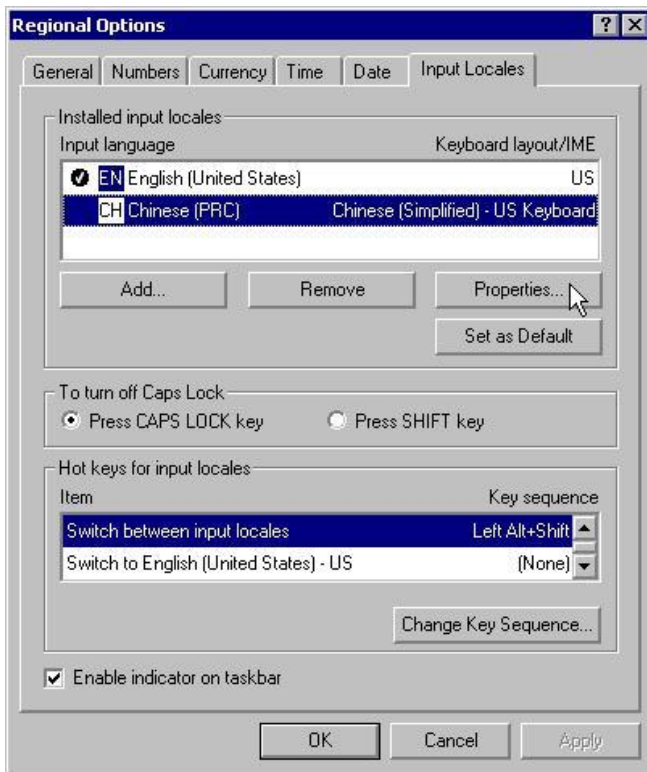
Regional Options

? X

General | Numbers | Currency | Time | Date | Input Locales

Installed input locales

| Input language | Keyboard layout/IME |
|---|---|
| EN English (United States) | US |
| CH Chinese (PRC) | Chinese (Simplified) - US Keyboard |

Add... | Remove | Properties...

Set as Default

To turn off Caps Lock

Press CAPS LOCK key | Press SHIFT key

Hot keys for input locales

| Item | Key sequence |
|---|---|
| Switch between input locales | Left Alt+Shift |
| Switch to English (United States) - US | (None) |

Change Key Sequence...

Enable indicator on taskbar

OK | Cancel | Apply